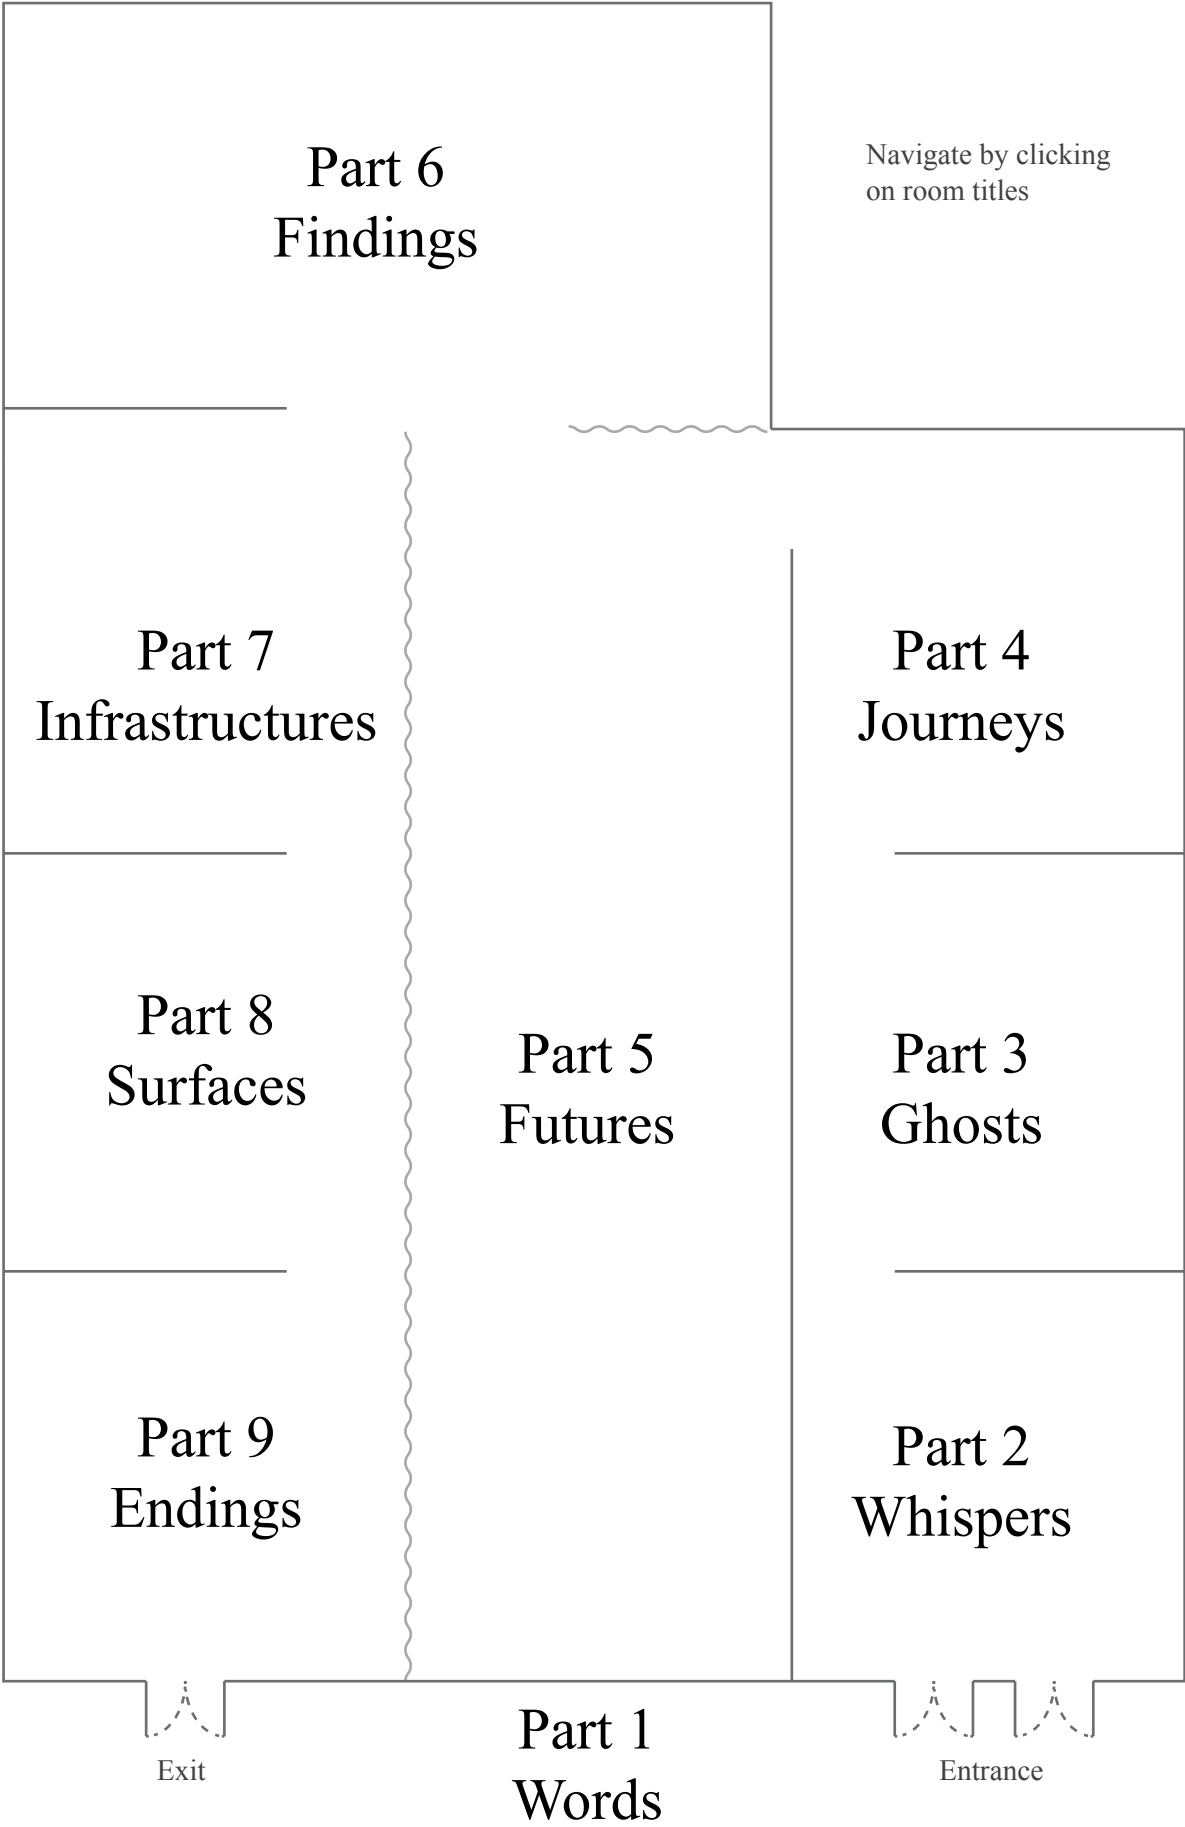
Part 6
Findings

Navigate by clicking on room titles

Part 7
Infrastructures

Part 4
Journeys

Part 8
Surfaces

Part 5
Futures

Part 3
Ghosts

Part 9
Endings

Part 2
Whispers

Exit

Part 1
Words

Entrance